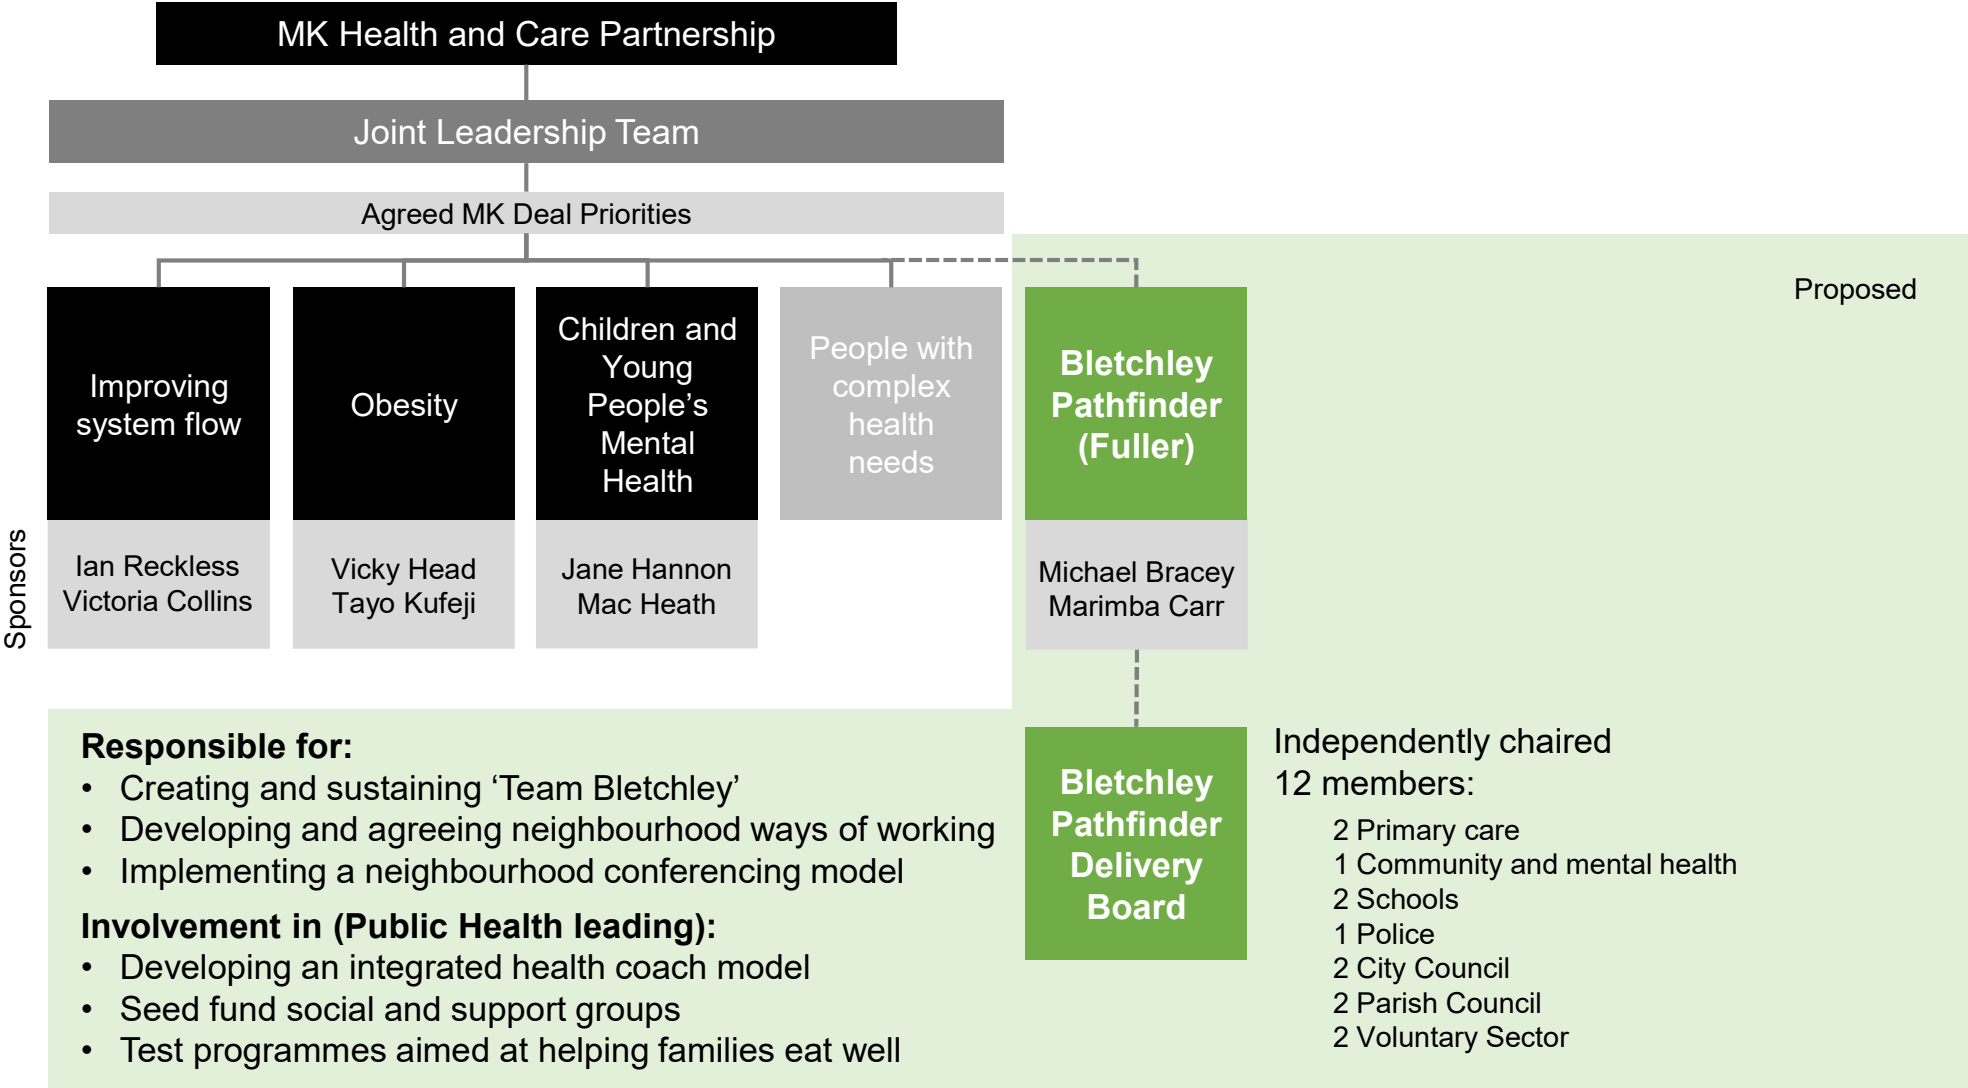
MK Health and Care Partnership

Joint Leadership Team

Agreed MK Deal Priorities

Proposed

Improving system flow

Obesity

Children and Young People's Mental Health

People with complex health needs

Bletchley Pathfinder (Fuller)

Sponsors

Ian Reckless
Victoria Collins

Vicky Head
Tayo Kufeji

Jane Hannon
Mac Heath

Michael Bracey
Marimba Carr

Responsible for:
• Creating and sustaining 'Team Bletchley'
• Developing and agreeing neighbourhood ways of working
• Implementing a neighbourhood conferencing model

Involvement in (Public Health leading):
• Developing an integrated health coach model
• Seed fund social and support groups
• Test programmes aimed at helping families eat well

Bletchley Pathfinder Delivery Board

Independently chaired
12 members:
2 Primary care
1 Community and mental health
2 Schools
1 Police
2 City Council
2 Parish Council
2 Voluntary Sector